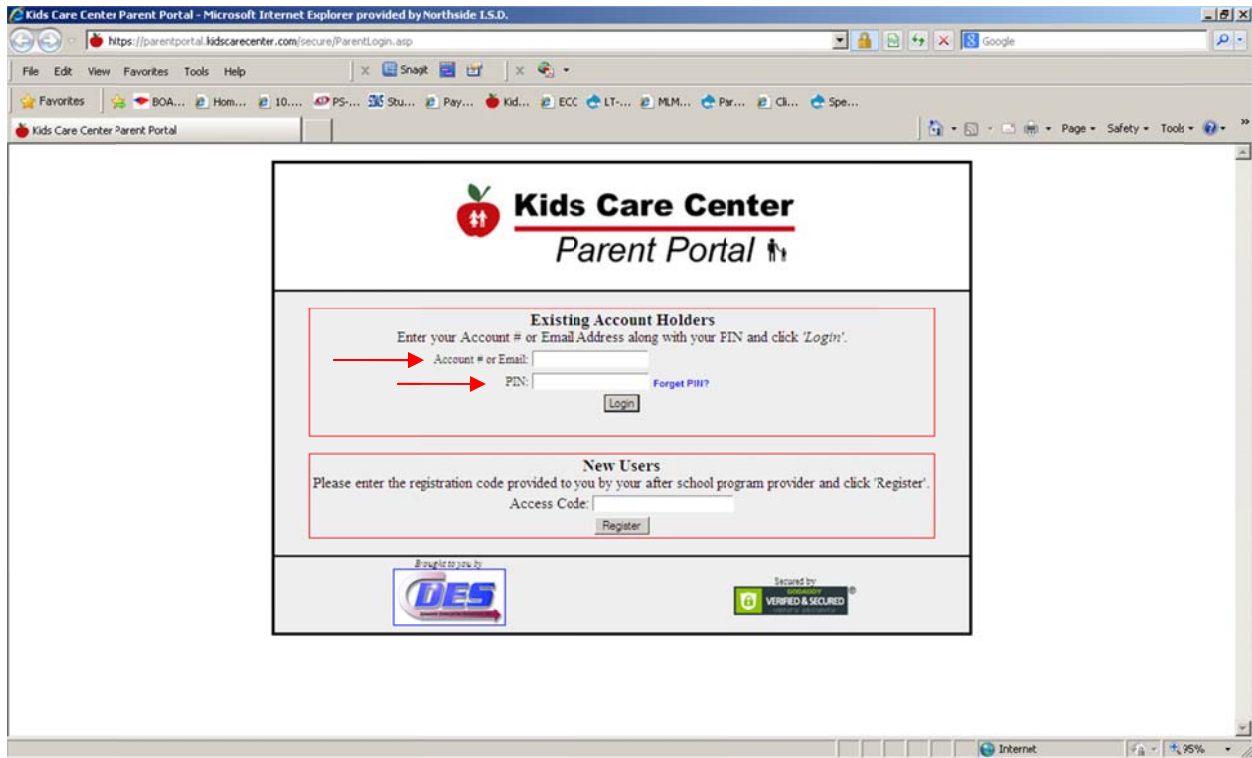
Kids Care Center Parent Portal - Microsoft Internet Explorer provided by Northside I.S.D.

https://parentportal.kidscarecenter.com/secure/ParentLogin.asp

Google

File Edit View Favorites Tools Help

Snagit

Favorites BOA... Hom... 10... PS-... Stu... Pay... Kid... ECC LT-... MLM... Par... Cli... Spe...

Kids Care Center Parent Portal

Page Safety Tools

Kids Care Center

Parent Portal

Existing Account Holders

Enter your Account # or Email Address along with your FIN and click 'Login'.

Account # or Email:

PIN: Forget PIN?

Login

New Users

Please enter the registration code provided to you by your after school program provider and click 'Register'.

Access Code:

Register

Brought to you by

DES

Secured by

GODADDY

VERIFIED & SECURED

Internet

95%